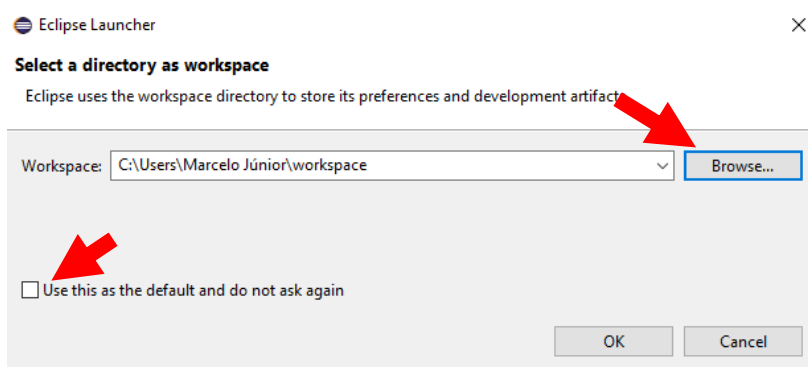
Eclipse Launcher

Select a directory as workspace

Eclipse uses the workspace directory to store its preferences and development artifac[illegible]

Workspace: C:\Users\Marcelo Júnior\workspace

Browse...

Use this as the default and do not ask again

OK

Cancel